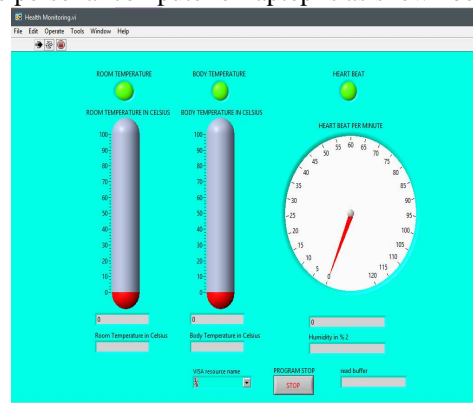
Health Monitoring.vi

File Edit Operate Tools Window Help

ROOM TEMPERATURE

BODY TEMPERATURE

HEART BEAT

ROOM TEMPERATURE IN CELSIUS

100
90
80
70
60
50
40
30
20
10
0

BODY TEMPERATURE IN CELSIUS

100
90
80
70
60
50
40
30
20
10
0

HEART BEAT PER MINUTE

0 5 10 15 20 25 30 35 40 45 50 55 60 65 70 75 80 85 90 95 100 105 110 115 120

0

Room Temperature in Celsius

0

Body Temperature in Celsius

0

Humidity in %2

VISA resource name

PROGRAM STOP

STOP

read buffer